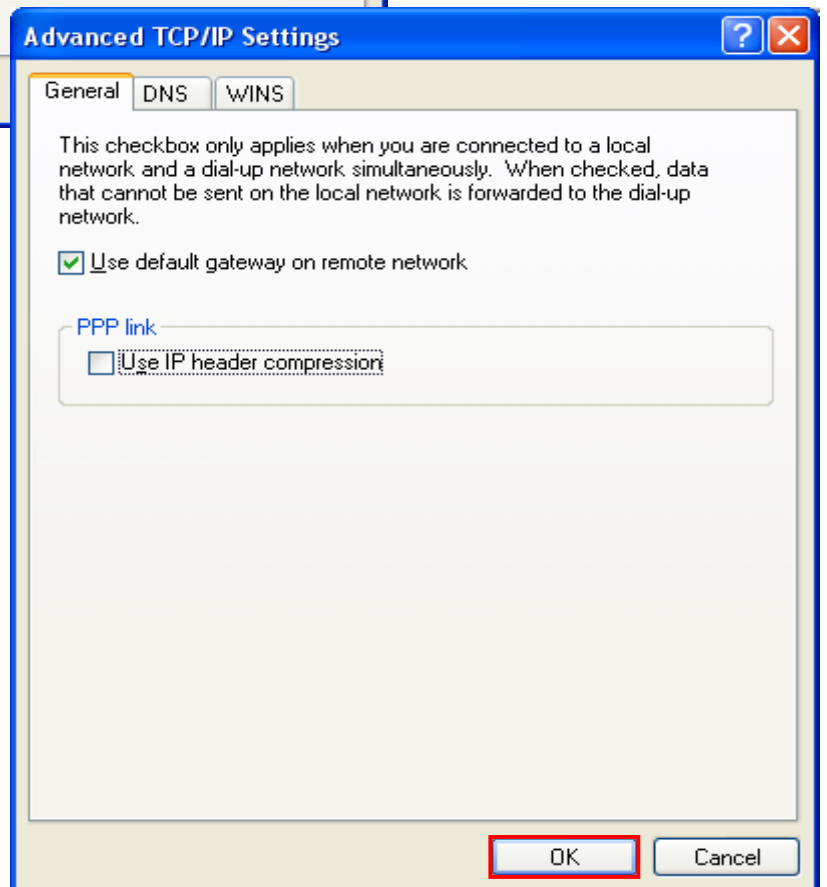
Advanced TCP/IP Settings

?

General DNS WINS

This checkbox only applies when you are connected to a local network and a dial-up network simultaneously. When checked, data that cannot be sent on the local network is forwarded to the dial-up network.

Use default gateway on remote network

PPP link

Use IP header compression

OK Cancel